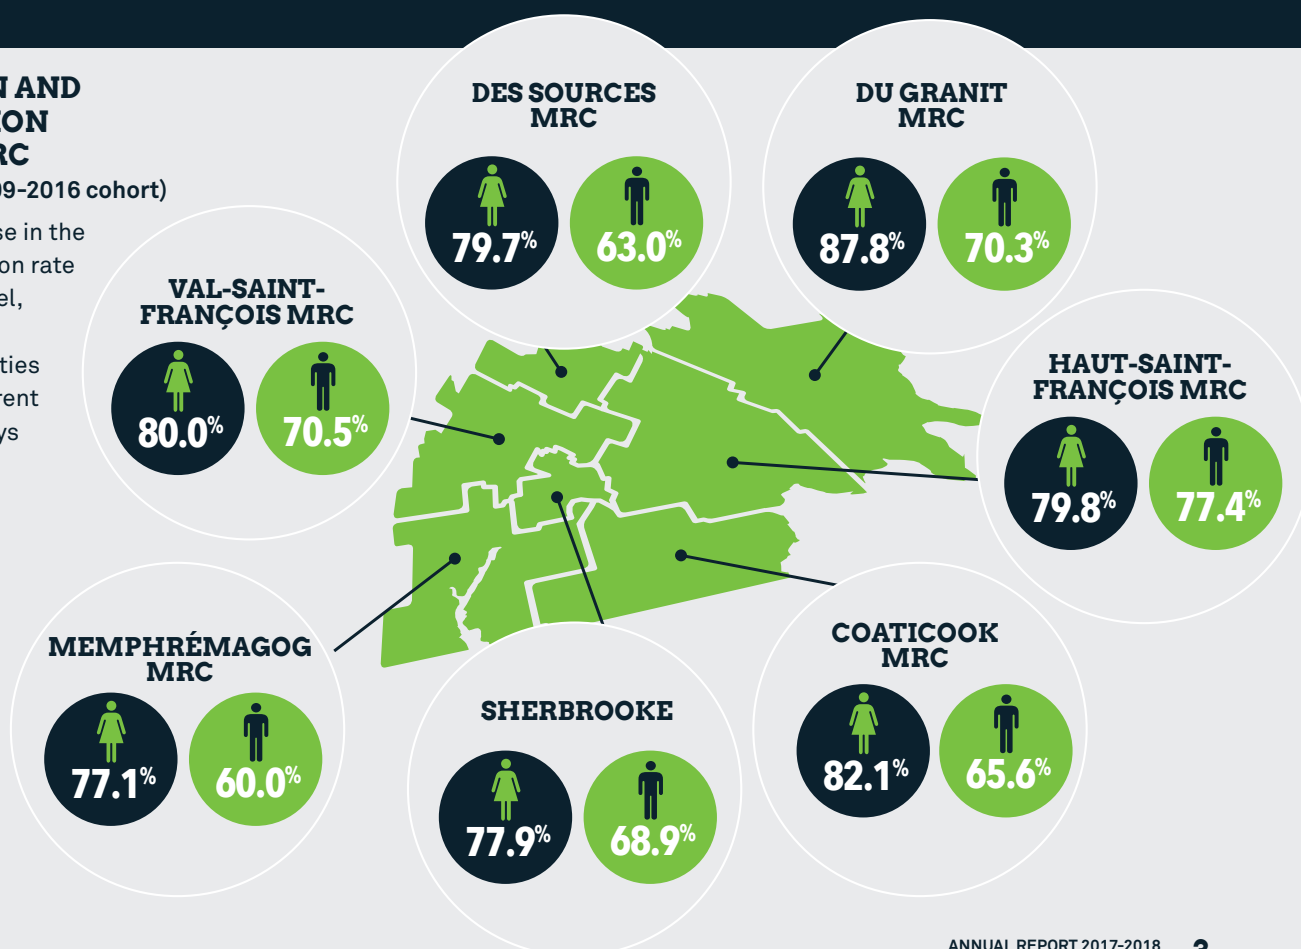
N AND
ION
RC
09-2016 cohort)

se in the
on rate
el,

ties
rent
ys

DES SOURCES MRC
79.7%
63.0%

DU GRANIT MRC
87.8%
70.3%

VAL-SAINT-FRANÇOIS MRC
80.0%
70.5%

HAUT-SAINT-FRANÇOIS MRC
79.8%
77.4%

MEMPHRÉMAGOG MRC
77.1%
60.0%

COATICOOK MRC
82.1%
65.6%

SHERBROOKE
77.9%
68.9%

ANNUAL REPORT 2017-2018 3